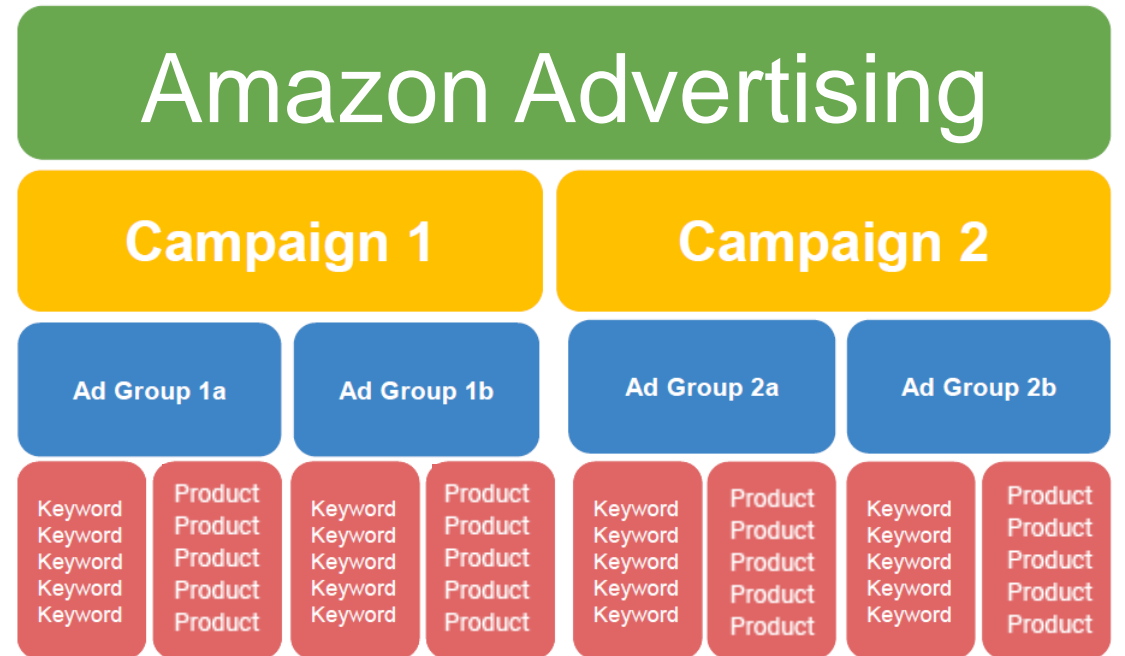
Amazon Advertising

Campaign 1

Campaign 2

Ad Group 1a

Ad Group 1b

Ad Group 2a

Ad Group 2b

Keyword
Keyword
Keyword
Keyword
Keyword

Product
Product
Product
Product
Product

Keyword
Keyword
Keyword
Keyword
Keyword

Product
Product
Product
Product
Product

Keyword
Keyword
Keyword
Keyword
Keyword

Product
Product
Product
Product
Product

Keyword
Keyword
Keyword
Keyword
Keyword

Product
Product
Product
Product
Product